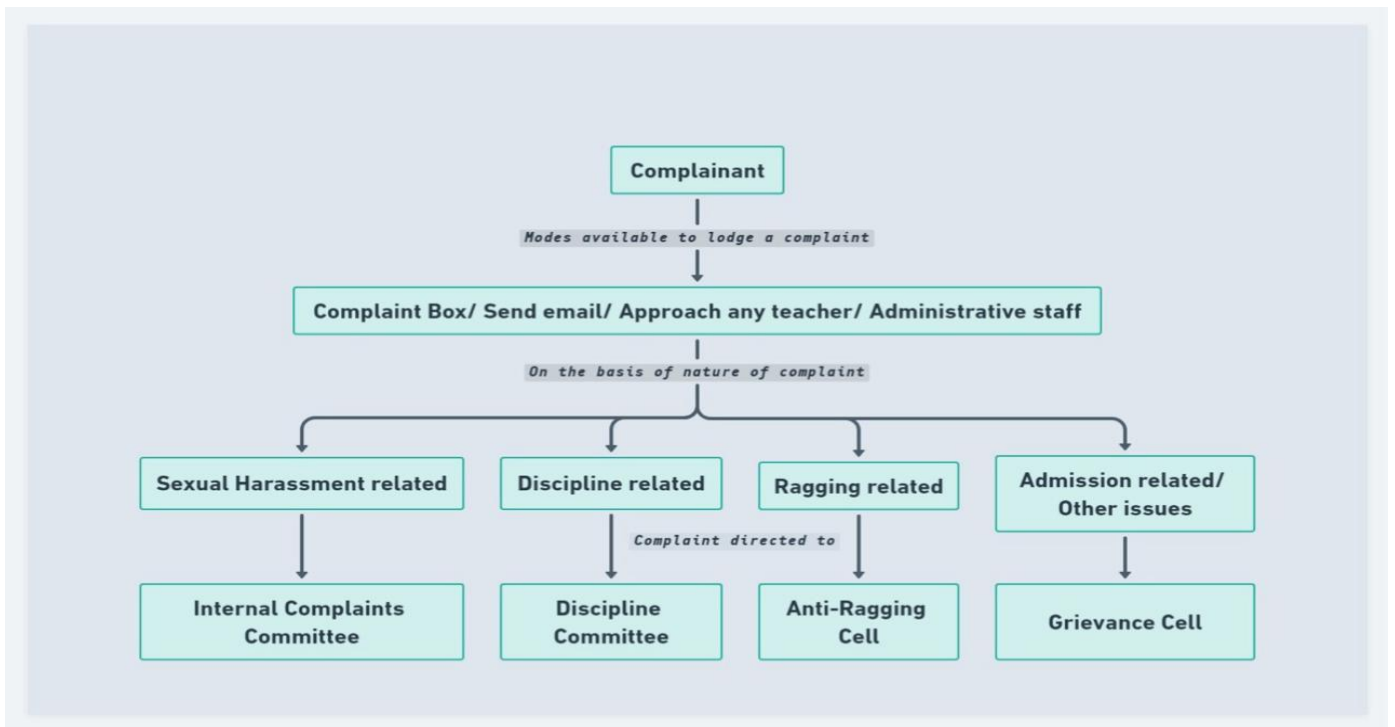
Complainant

Modes available to lodge a complaint

Complaint Box/ Send email/ Approach any teacher/ Administrative staff

On the basis of nature of complaint

Sexual Harassment related

Discipline related

Ragging related

Admission related/ Other issues

Complaint directed to

Internal Complaints Committee

Discipline Committee

Anti-Ragging Cell

Grievance Cell